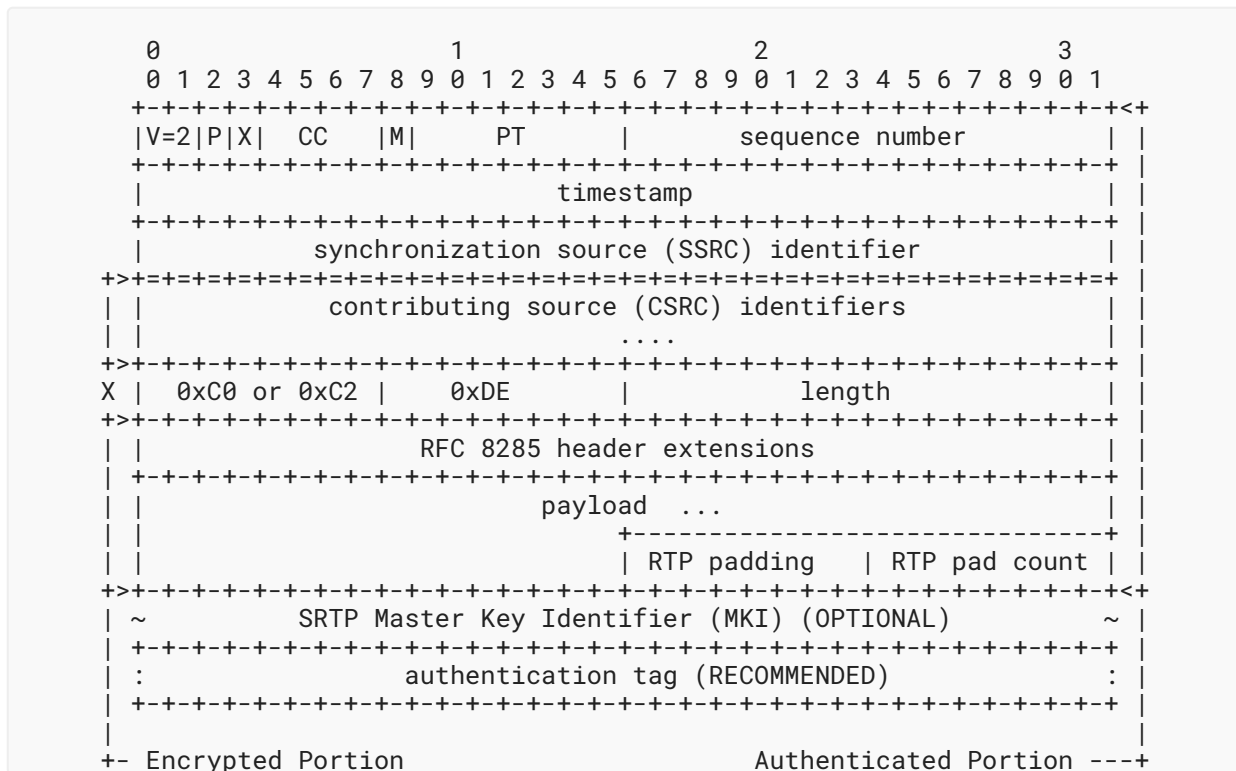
```
      0                   1                   2                   3
      0 1 2 3 4 5 6 7 8 9 0 1 2 3 4 5 6 7 8 9 0 1 2 3 4 5 6 7 8 9 0 1
     +-+-+-+-+-+-+-+-+-+-+-+-+-+-+-+-+-+-+-+-+-+-+-+-+-+-+-+-+-+-+-+-+<+
     |V=2|P|X|  CC   |M|     PT      |       sequence number         | |
     +-+-+-+-+-+-+-+-+-+-+-+-+-+-+-+-+-+-+-+-+-+-+-+-+-+-+-+-+-+-+-+-+ |
     |                           timestamp                           | |
     +-+-+-+-+-+-+-+-+-+-+-+-+-+-+-+-+-+-+-+-+-+-+-+-+-+-+-+-+-+-+-+-+ |
     |           synchronization source (SSRC) identifier            | |
   +>+=+=+=+=+=+=+=+=+=+=+=+=+=+=+=+=+=+=+=+=+=+=+=+=+=+=+=+=+=+=+=+=+ |
   | |            contributing source (CSRC) identifiers             | |
   | |                               ....                            | |
   +>+-+-+-+-+-+-+-+-+-+-+-+-+-+-+-+-+-+-+-+-+-+-+-+-+-+-+-+-+-+-+-+-+ |
   X |  0xC0 or 0xC2 |    0xDE       |           length              | |
   +>+-+-+-+-+-+-+-+-+-+-+-+-+-+-+-+-+-+-+-+-+-+-+-+-+-+-+-+-+-+-+-+-+ |
   | |                 RFC 8285 header extensions                    | |
   | +-+-+-+-+-+-+-+-+-+-+-+-+-+-+-+-+-+-+-+-+-+-+-+-+-+-+-+-+-+-+-+-+ |
   | |                          payload  ...                         | |
   | |                               +-------------------------------+ |
   | |                               | RTP padding   | RTP pad count | |
   +>+-+-+-+-+-+-+-+-+-+-+-+-+-+-+-+-+-+-+-+-+-+-+-+-+-+-+-+-+-+-+-+-+<+
   | ~          SRTP Master Key Identifier (MKI) (OPTIONAL)          ~ |
   | +-+-+-+-+-+-+-+-+-+-+-+-+-+-+-+-+-+-+-+-+-+-+-+-+-+-+-+-+-+-+-+-+ |
   | :                 authentication tag (RECOMMENDED)              : |
   | +-+-+-+-+-+-+-+-+-+-+-+-+-+-+-+-+-+-+-+-+-+-+-+-+-+-+-+-+-+-+-+-+ |
   |                                                                   |
   +- Encrypted Portion                       Authenticated Portion ---+
```